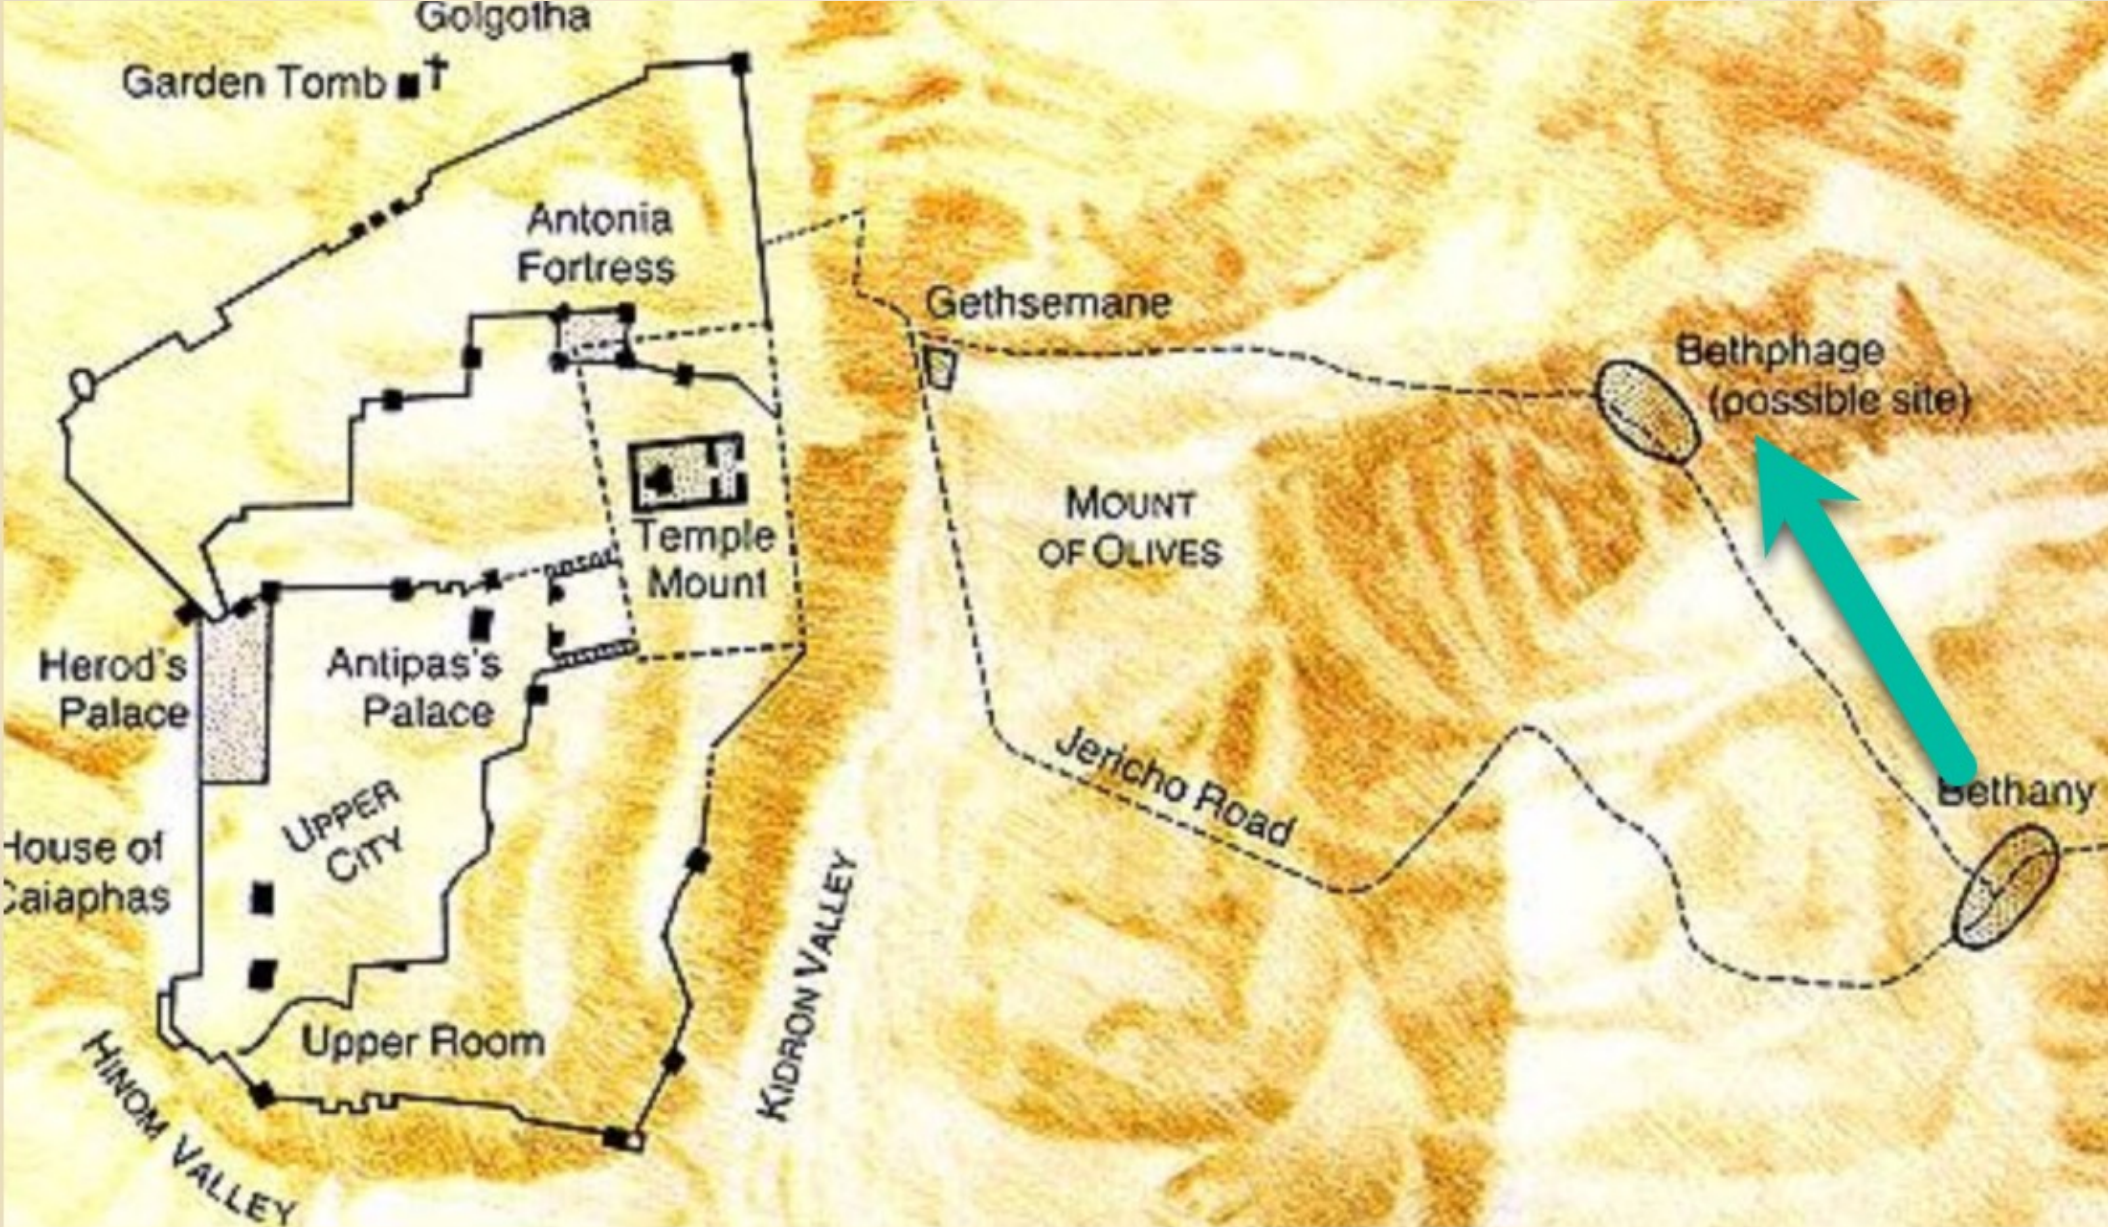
Golgotha

Garden Tomb

Antonia Fortress

Gethsemane

Bethphage (possible site)

Temple Mount

MOUNT OF OLIVES

Herod's Palace

Antipas's Palace

Jericho Road

Bethany

UPPER CITY

House of Caiaphas

KIDRON VALLEY

Upper Room

HINOM VALLEY